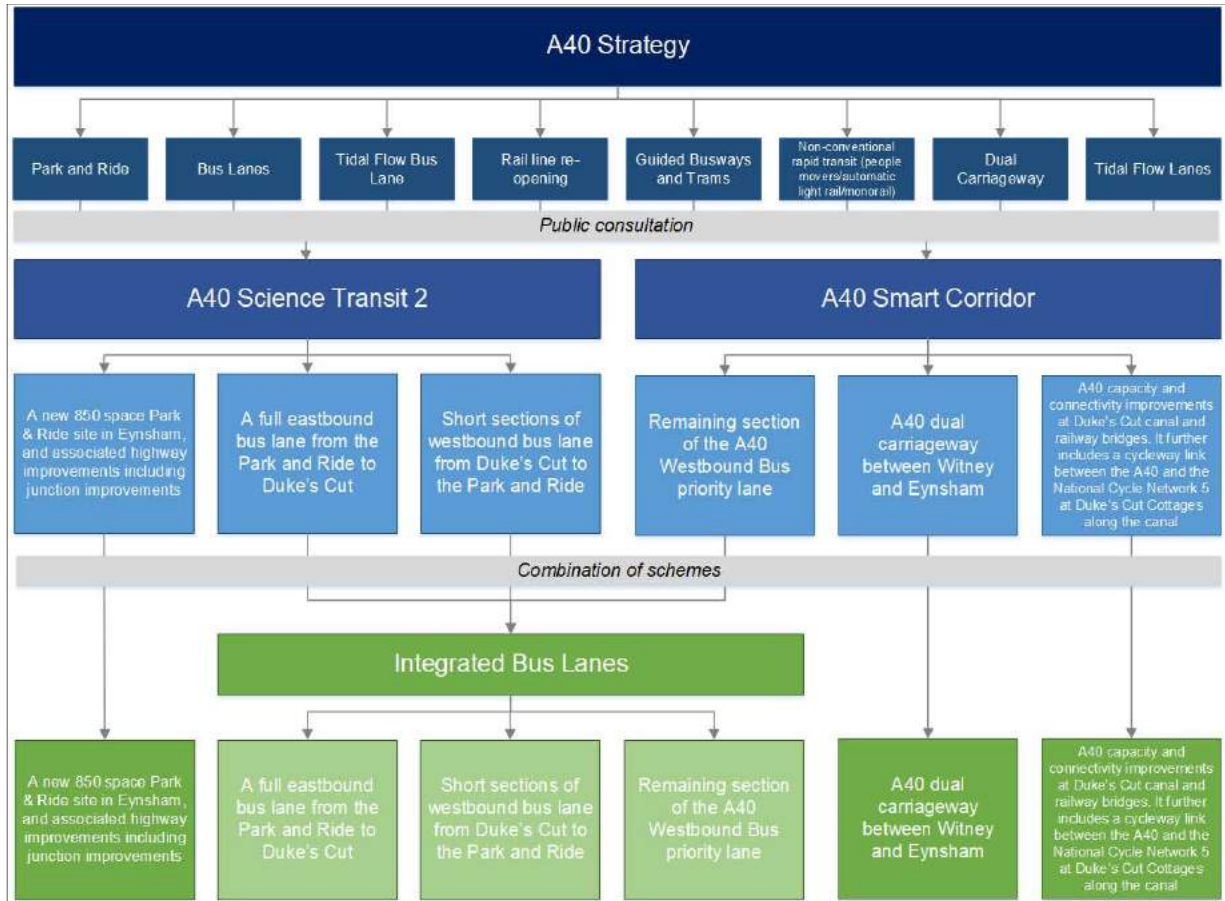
A40 Strategy

Park and Ride

Bus Lanes

Tidal Flow Bus Lane

Rail line re-opening

Guided Busways and Trams

Non-conventional rapid transit (people movers/automatic light rail/monorail)

Dual Carriageway

Tidal Flow Lanes

Public consultation

A40 Science Transit 2

A40 Smart Corridor

A new 850 space Park & Ride site in Eynsham, and associated highway improvements including junction improvements

A full eastbound bus lane from the Park and Ride to Duke's Cut

Short sections of westbound bus lane from Duke's Cut to the Park and Ride

Remaining section of the A40 Westbound Bus priority lane

A40 dual carriageway between Witney and Eynsham

A40 capacity and connectivity improvements at Duke's Cut canal and railway bridges. It further includes a cycleway link between the A40 and the National Cycle Network 5 at Duke's Cut Cottages along the canal

Combination of schemes

Integrated Bus Lanes

A new 850 space Park & Ride site in Eynsham, and associated highway improvements including junction improvements

A full eastbound bus lane from the Park and Ride to Duke's Cut

Short sections of westbound bus lane from Duke's Cut to the Park and Ride

Remaining section of the A40 Westbound Bus priority lane

A40 dual carriageway between Witney and Eynsham

A40 capacity and connectivity improvements at Duke's Cut canal and railway bridges. It further includes a cycleway link between the A40 and the National Cycle Network 5 at Duke's Cut Cottages along the canal